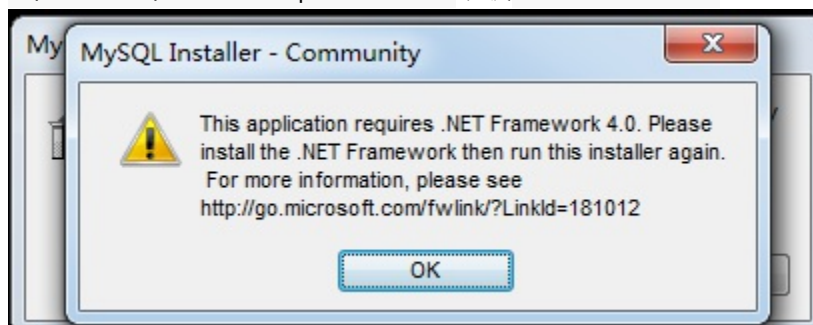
My

MySQL Installer - Community

This application requires .NET Framework 4.0. Please install the .NET Framework then run this installer again. For more information, please see http://go.microsoft.com/fwlink/?LinkId=181012

OK